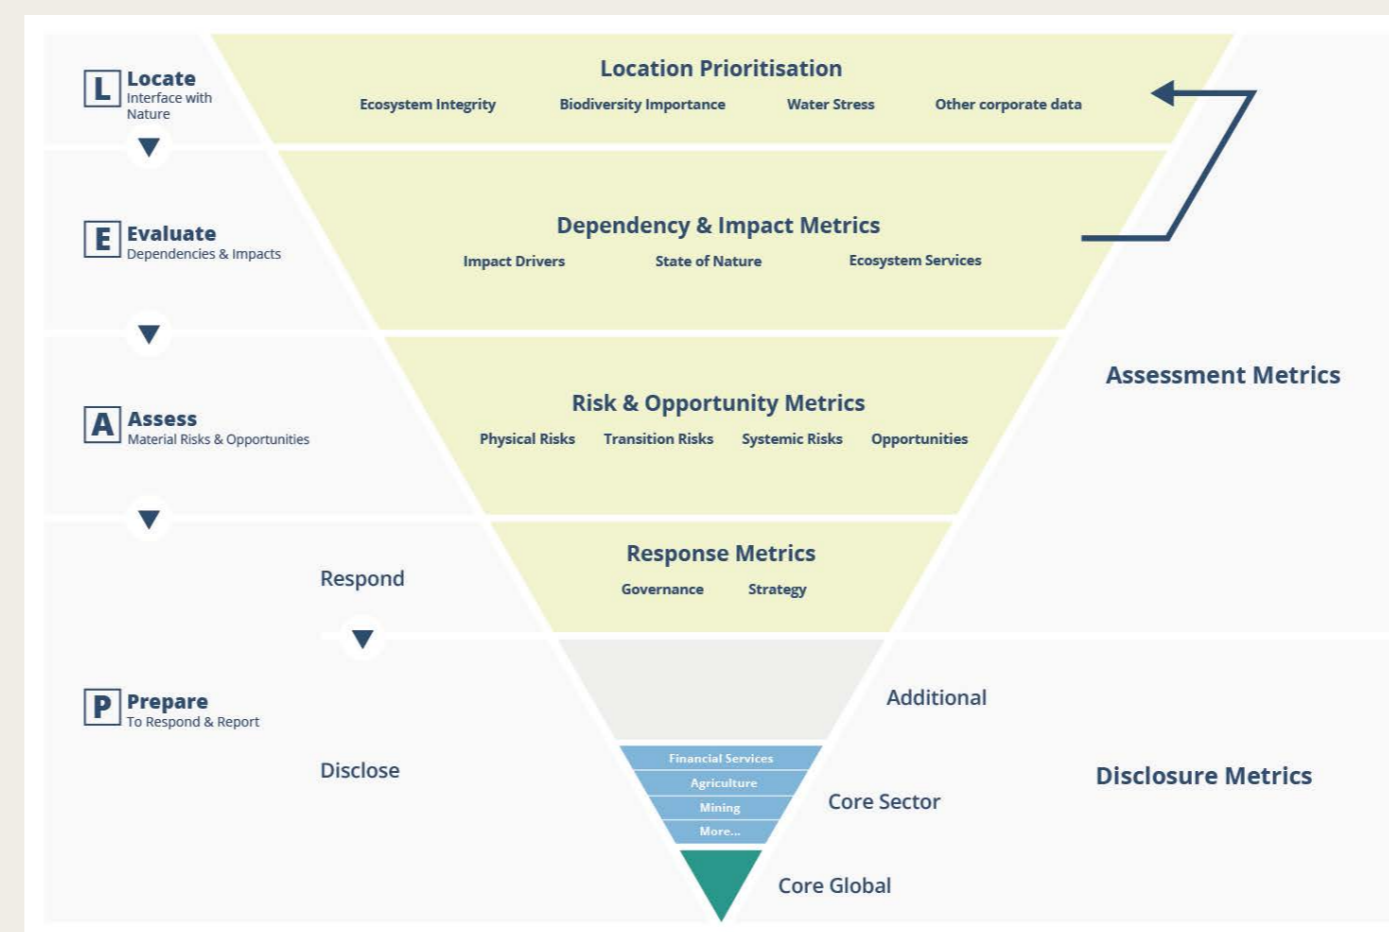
L Locate
Interface with Nature

Location Prioritisation
Ecosystem Integrity Biodiversity Importance Water Stress Other corporate data

E Evaluate
Dependencies & Impacts

Dependency & Impact Metrics
Impact Drivers State of Nature Ecosystem Services

A Assess
Material Risks & Opportunities

Risk & Opportunity Metrics
Physical Risks Transition Risks Systemic Risks Opportunities

Assessment Metrics

Respond

Response Metrics
Governance Strategy

P Prepare
To Respond & Report

Disclose

Additional

Financial Services
Agriculture
Mining
More...

Core Sector

Disclosure Metrics

Core Global